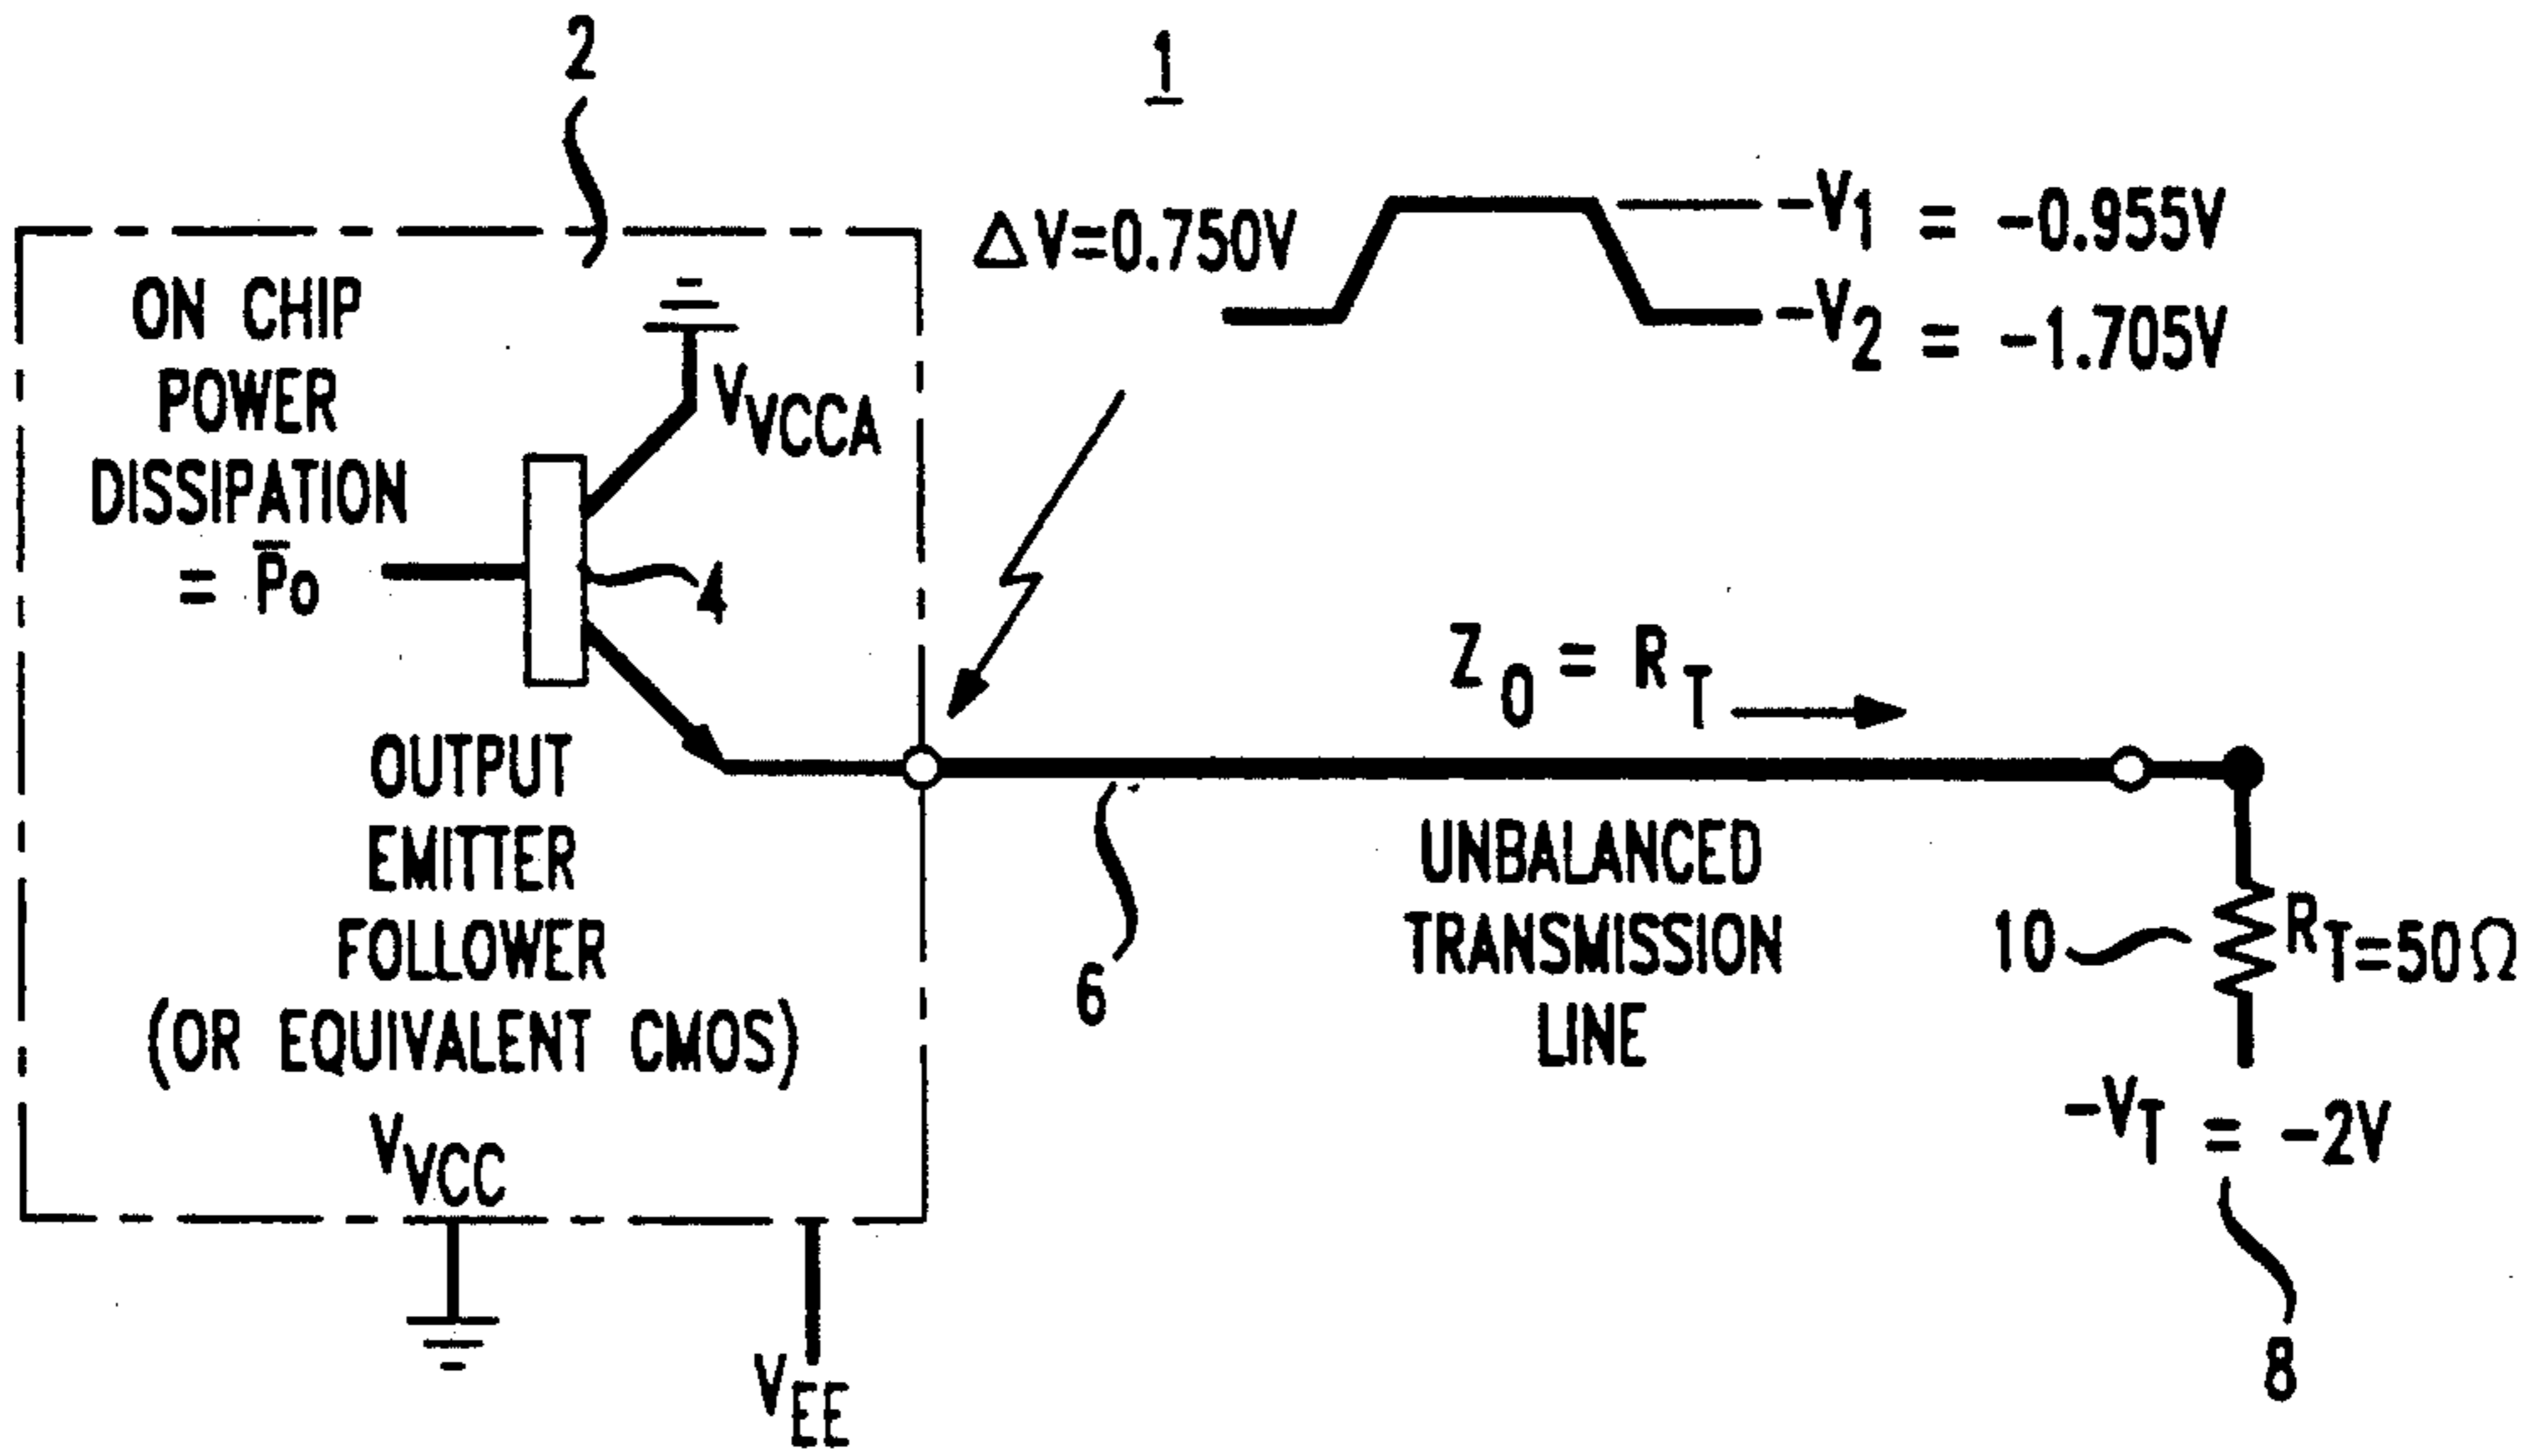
2

1

$\Delta V=0.750V$

$-V_1 = -0.955V$

$-V_2 = -1.705V$

ON CHIP POWER DISSIPATION $= \bar{P}o$

$V_{VCCA}$

4

$Z_0 = R_T$

OUTPUT EMITTER FOLLOWER (OR EQUIVALENT CMOS)

$V_{VCC}$

$V_{EE}$

6

UNBALANCED TRANSMISSION LINE

10

$R_{T=50\Omega}$

$-V_T = -2V$

8